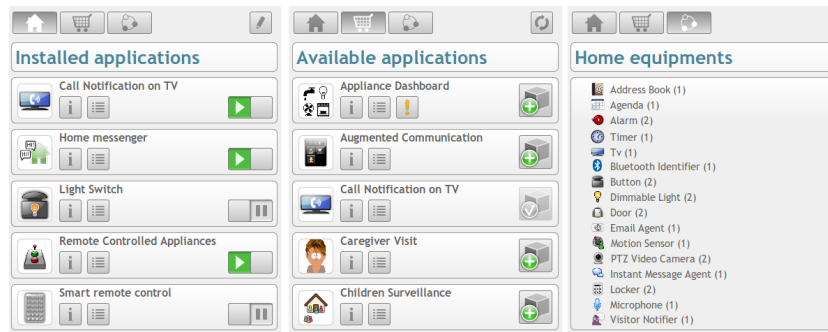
Installed applications

Call Notification on TV

Home messenger

Light Switch

Remote Controlled Appliances

Smart remote control

Available applications

Appliance Dashboard

Augmented Communication

Call Notification on TV

Caregiver Visit

Children Surveillance

Home equipments

Address Book (1)
Agenda (1)
Alarm (2)
Timer (1)
Tv (1)
Bluetooth Identifier (1)
Button (2)
Dimmable Light (2)
Door (2)
Email Agent (1)
Motion Sensor (1)
PTZ Video Camera (2)
Instant Message Agent (1)
Locker (2)
Microphone (1)
Visitor Notifier (1)